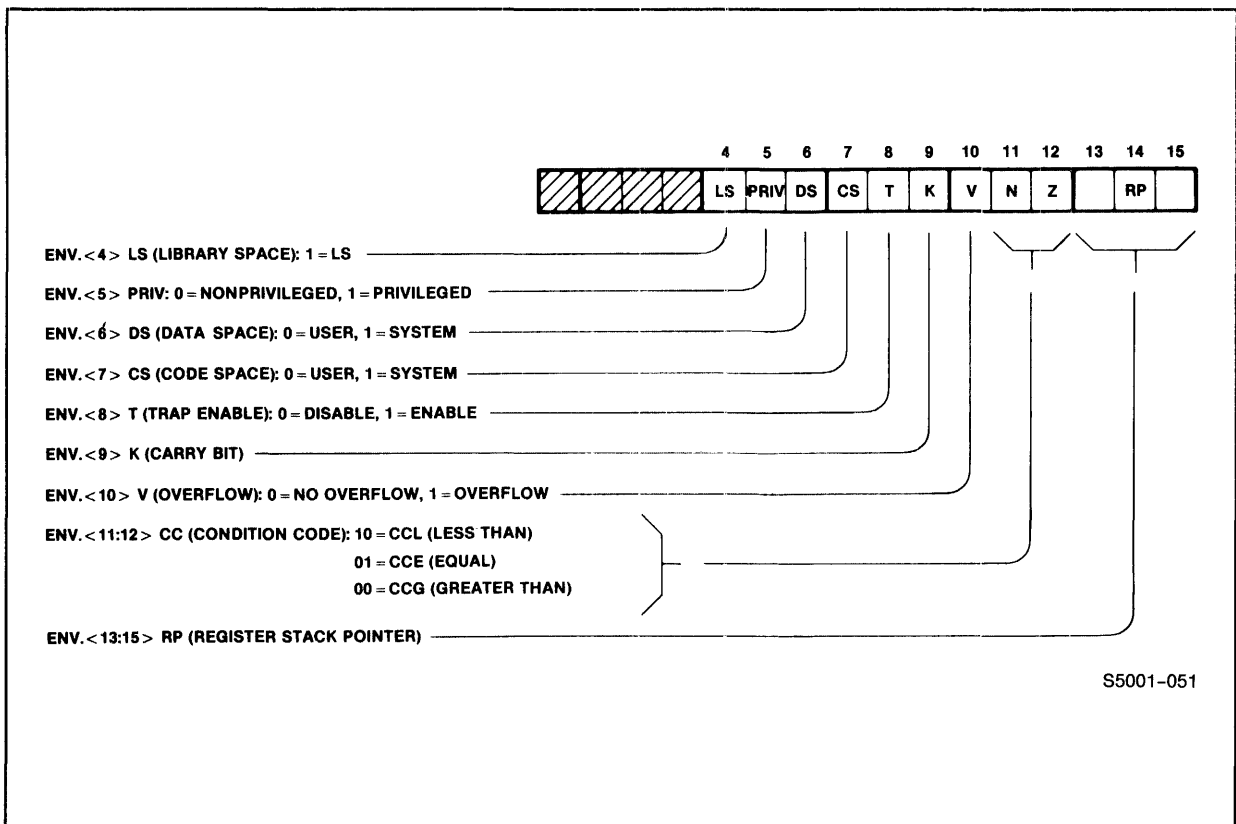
4 5 6 7 8 9 10 11 12 13 14 15

LS PRIV DS CS T K V N Z RP

ENV.<4> LS (LIBRARY SPACE): 1 = LS

ENV.<5> PRIV: 0 = NONPRIVILEGED, 1 = PRIVILEGED

ENV.<6> DS (DATA SPACE): 0 = USER, 1 = SYSTEM

ENV.<7> CS (CODE SPACE): 0 = USER, 1 = SYSTEM

ENV.<8> T (TRAP ENABLE): 0 = DISABLE, 1 = ENABLE

ENV.<9> K (CARRY BIT)

ENV.<10> V (OVERFLOW): 0 = NO OVERFLOW, 1 = OVERFLOW

ENV.<11:12> CC (CONDITION CODE): 10 = CCL (LESS THAN)
01 = CCE (EQUAL)
00 = CCG (GREATER THAN)

ENV.<13:15> RP (REGISTER STACK POINTER)

S5001-051